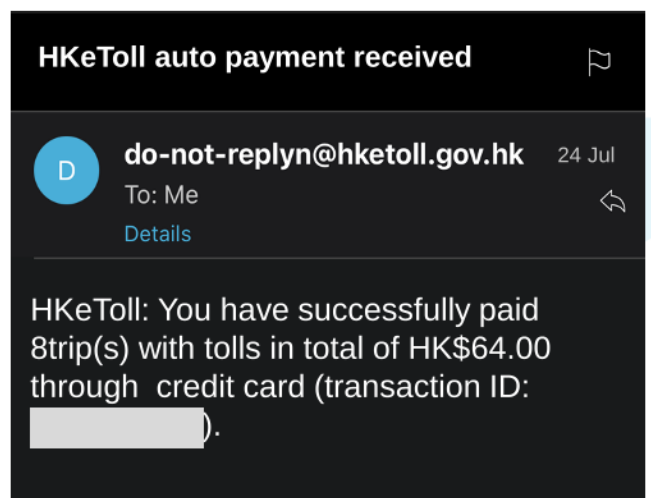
HKeToll auto payment received

D

do-not-replyn@hketoll.gov.hk 24 Jul

To: Me

Details

HKeToll: You have successfully paid 8trip(s) with tolls in total of HK$64.00 through credit card (transaction ID: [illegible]).